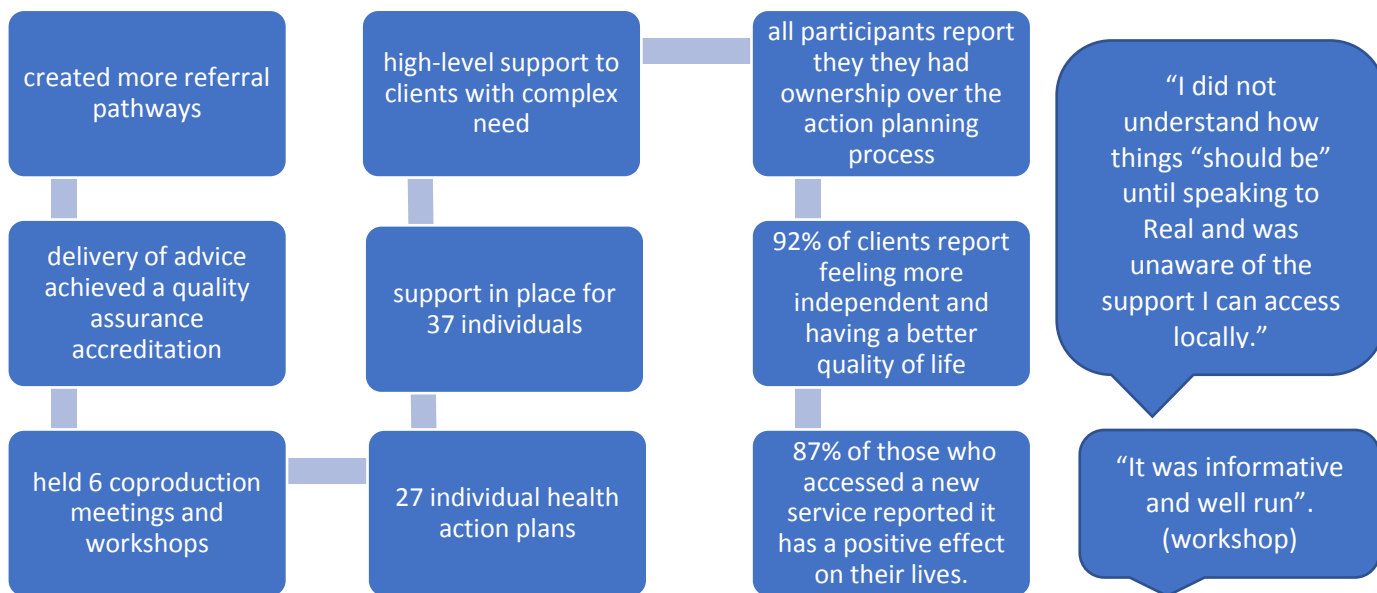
created more referral pathways

delivery of advice achieved a quality assurance accreditation

held 6 coproduction meetings and workshops

high-level support to clients with complex need

support in place for 37 individuals

27 individual health action plans

all participants report they they had ownership over the action planning process

92% of clients report feeling more independent and having a better quality of life

87% of those who accessed a new service reported it has a positive effect on their lives.

"I did not understand how things "should be" until speaking to Real and was unaware of the support I can access locally."

"It was informative and well run". (workshop)